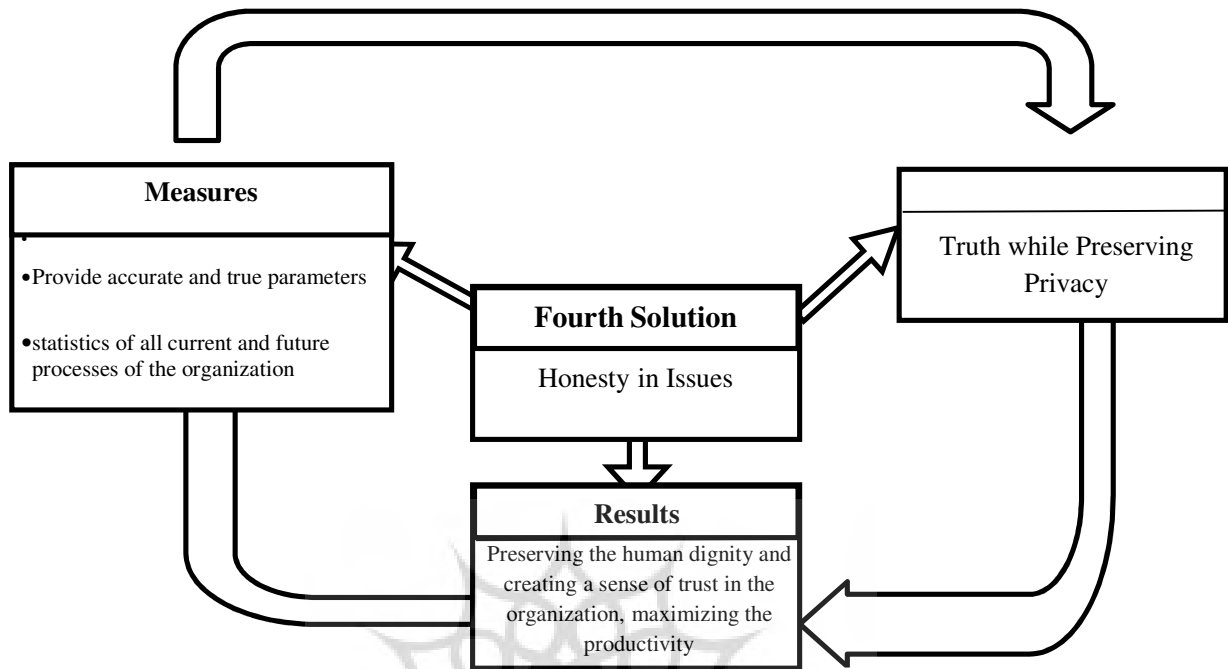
Measures

•Provide accurate and true parameters

•statistics of all current and future processes of the organization

Fourth Solution

Honesty in Issues

Truth while Preserving Privacy

Results

Preserving the human dignity and creating a sense of trust in the organization, maximizing the productivity